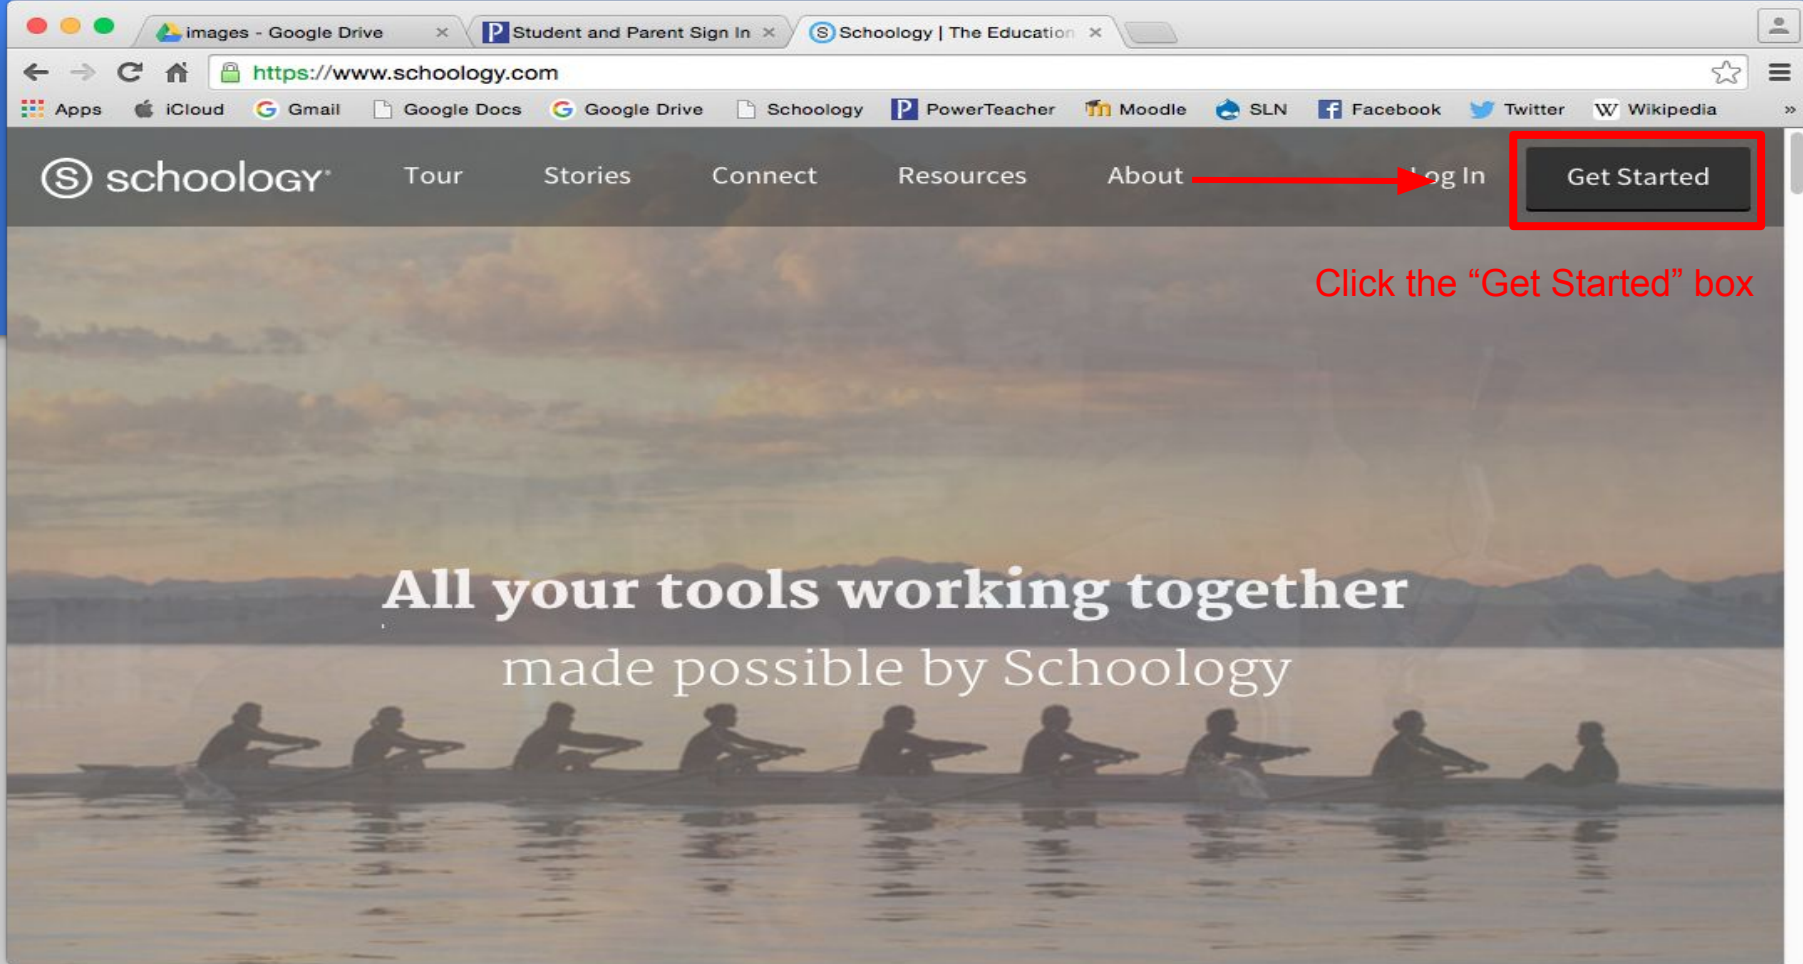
images - Google Drive ×
Student and Parent Sign In ×
Schoology | The Education ×

https://www.schoology.com

Apps iCloud Gmail Google Docs Google Drive Schoology PowerTeacher Moodle SLN Facebook Twitter Wikipedia »

schoology Tour Stories Connect Resources About Log In Get Started

Click the “Get Started” box

All your tools working together
made possible by Schoology